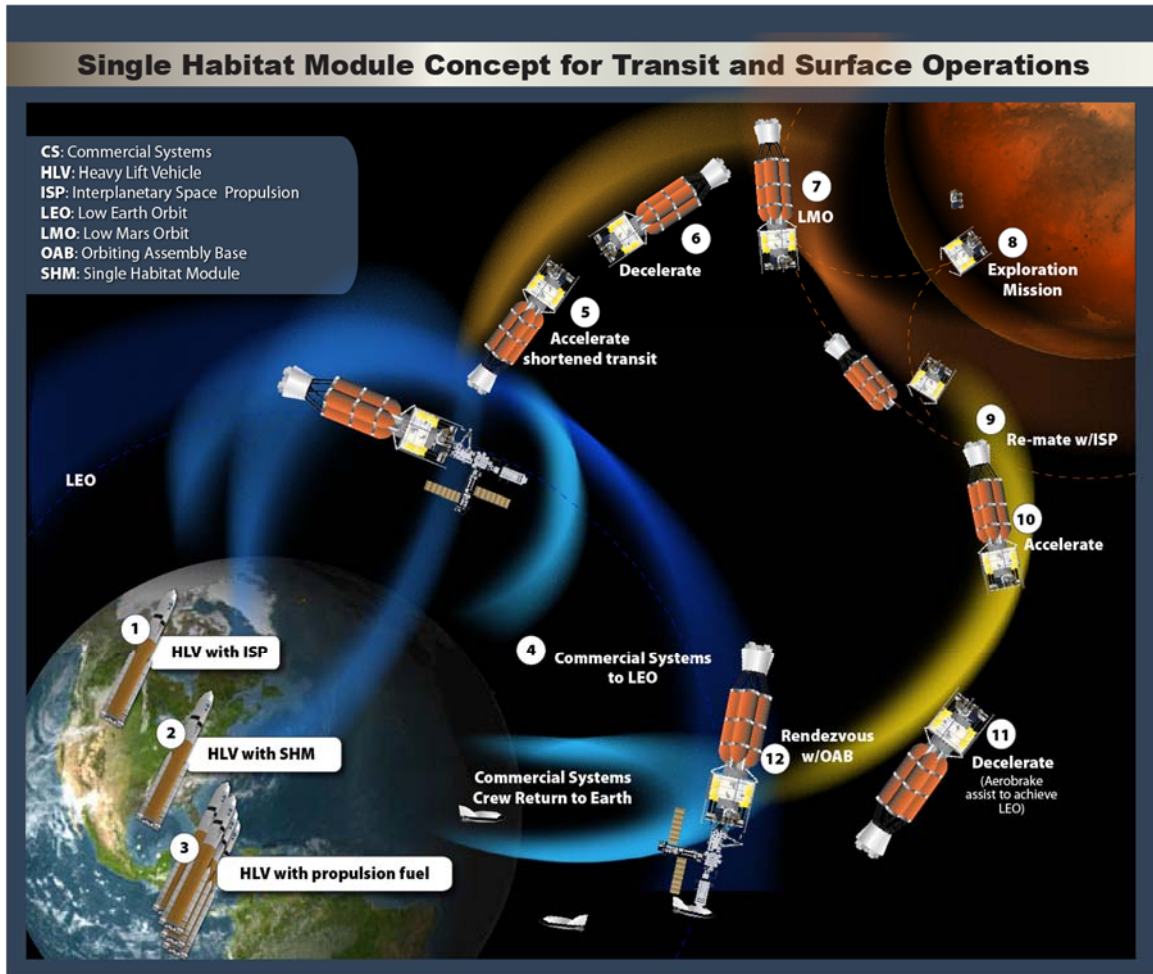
Single Habitat Module Concept for Transit and Surface Operations

CS: Commercial Systems
HLV: Heavy Lift Vehicle
ISP: Interplanetary Space Propulsion
LEO: Low Earth Orbit
LMO: Low Mars Orbit
OAB: Orbiting Assembly Base
SHM: Single Habitat Module

5 Accelerate shortened transit

6 Decelerate

7 LMO

8 Exploration Mission

9 Re-mate w/ISP

10 Accelerate

LEO

1 HLV with ISP

2 HLV with SHM

3 HLV with propulsion fuel

4 Commercial Systems to LEO

Commercial Systems Crew Return to Earth

12 Rendezvous w/OAB

11 Decelerate (Aerobrake assist to achieve LEO)